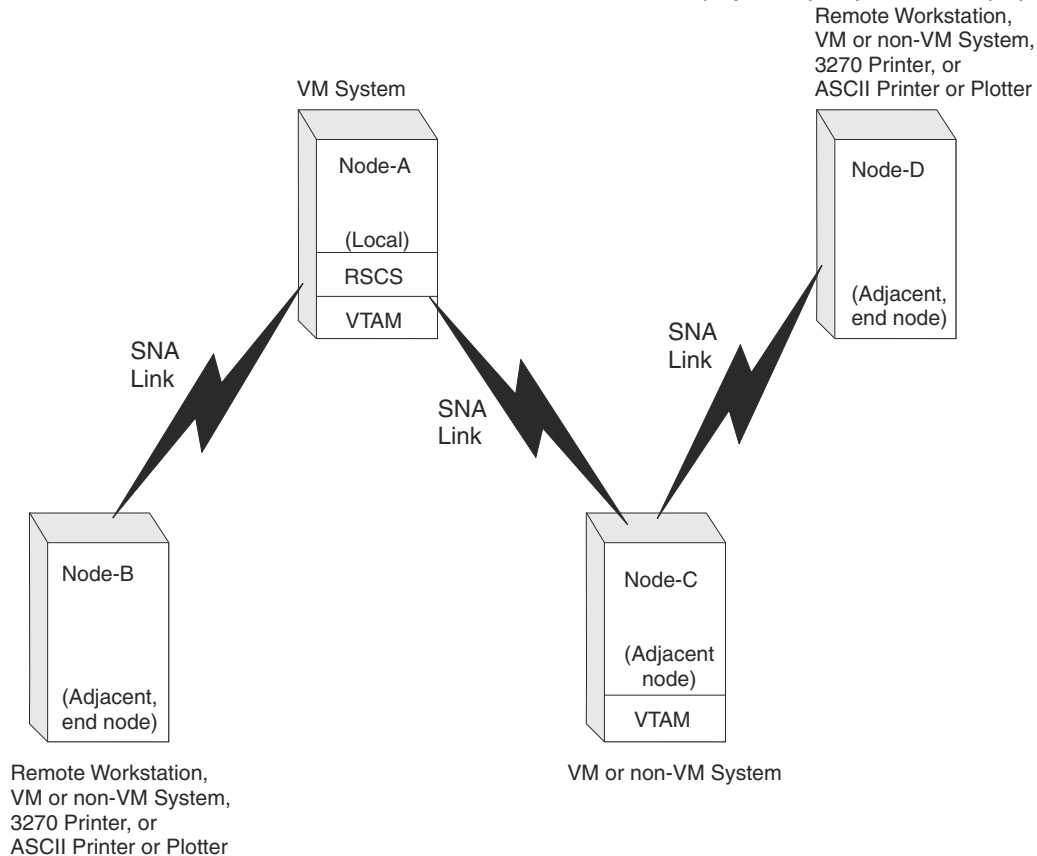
Remote Workstation, VM or non-VM System, 3270 Printer, or ASCII Printer or Plotter

VM System

Node-A

(Local)

RSCS

VTAM

Node-D

(Adjacent, end node)

SNA Link

SNA Link

SNA Link

Node-B

(Adjacent, end node)

Node-C

(Adjacent node)

VTAM

Remote Workstation, VM or non-VM System, 3270 Printer, or ASCII Printer or Plotter

VM or non-VM System